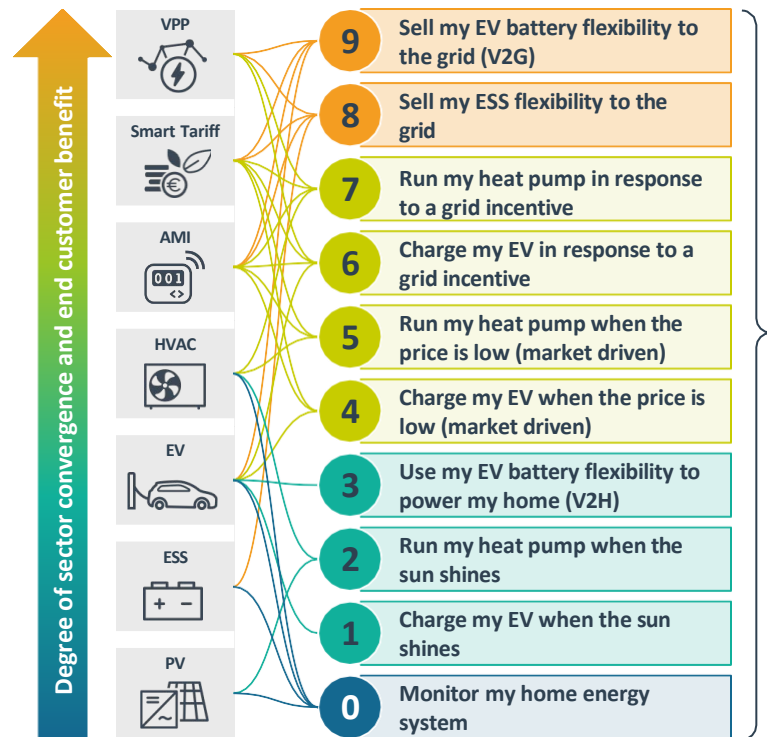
Degree of sector convergence and end customer benefit

VPP

Smart Tariff

AMI

001

HVAC

EV

ESS

PV

9 Sell my EV battery flexibility to the grid (V2G)

8 Sell my ESS flexibility to the grid

7 Run my heat pump in response to a grid incentive

6 Charge my EV in response to a grid incentive

5 Run my heat pump when the price is low (market driven)

4 Charge my EV when the price is low (market driven)

3 Use my EV battery flexibility to power my home (V2H)

2 Run my heat pump when the sun shines

1 Charge my EV when the sun shines

0 Monitor my home energy system